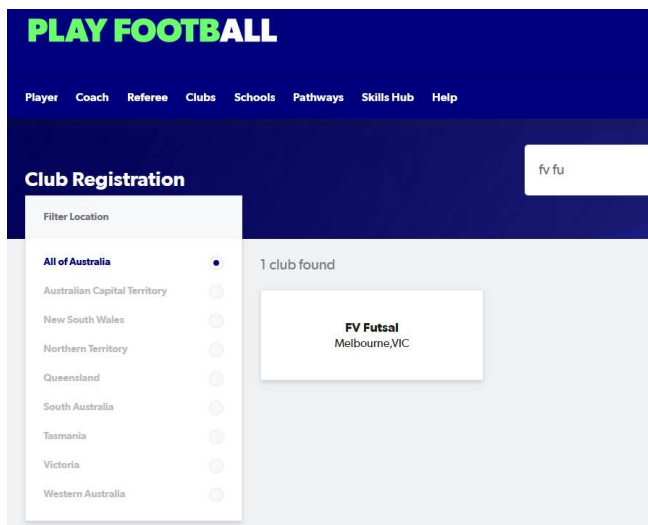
PLAY FOOTBALL

Player Coach Referee Clubs Schools Pathways Skills Hub Help

Club Registration

fv fu

Filter Location

All of Australia
Australian Capital Territory
New South Wales
Northern Territory
Queensland
South Australia
Tasmania
Victoria
Western Australia

1 club found

FV Futsal
Melbourne,VIC